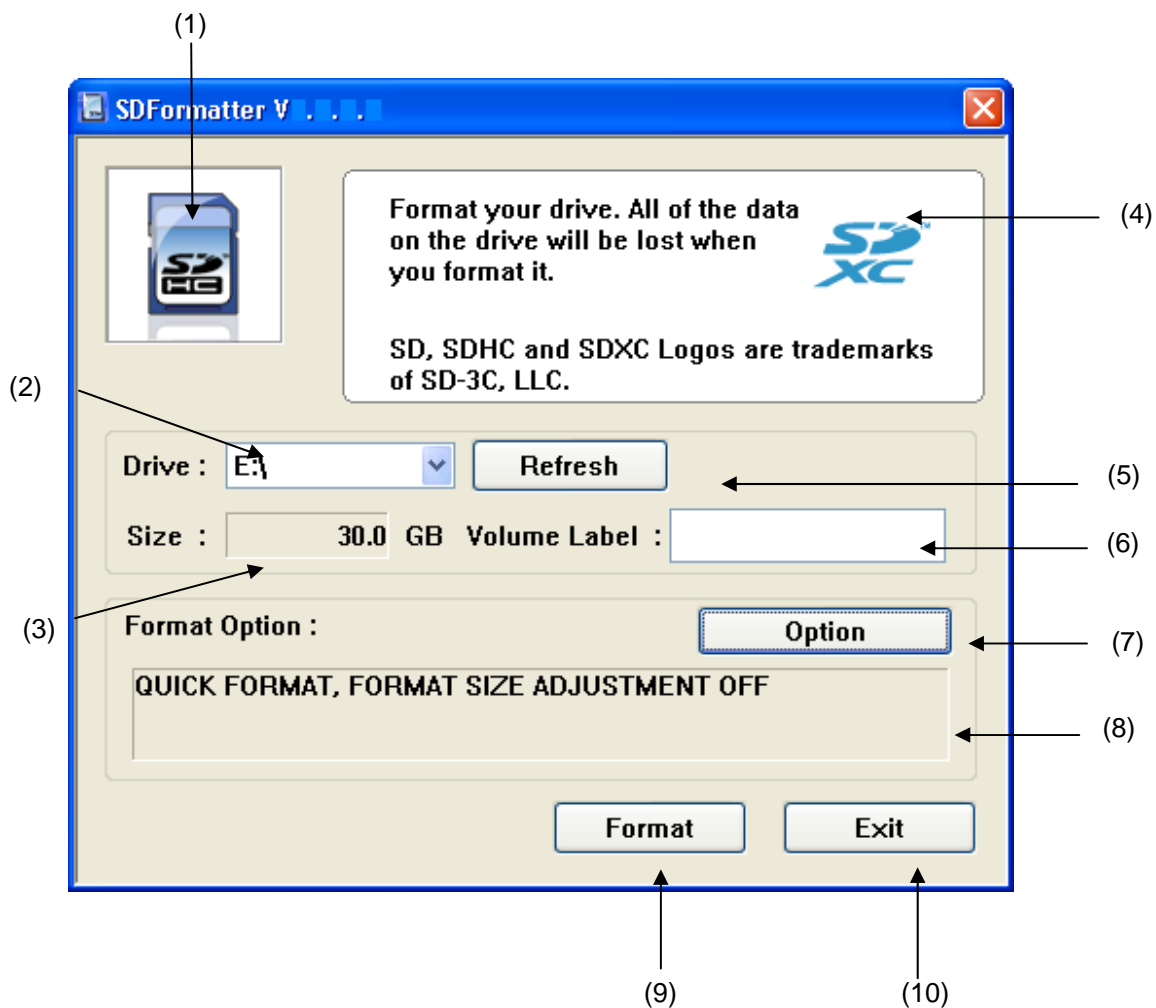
(1)

SDFormatter V . . . .

Format your drive. All of the data on the drive will be lost when you format it.

SD, SDHC and SDXC Logos are trademarks of SD-3C, LLC.

(4)

(2)

Drive : E:\

Refresh

(5)

Size : 30.0 GB Volume Label :

(6)

(3)

Format Option :

Option

(7)

QUICK FORMAT, FORMAT SIZE ADJUSTMENT OFF

(8)

Format

Exit

(9)

(10)